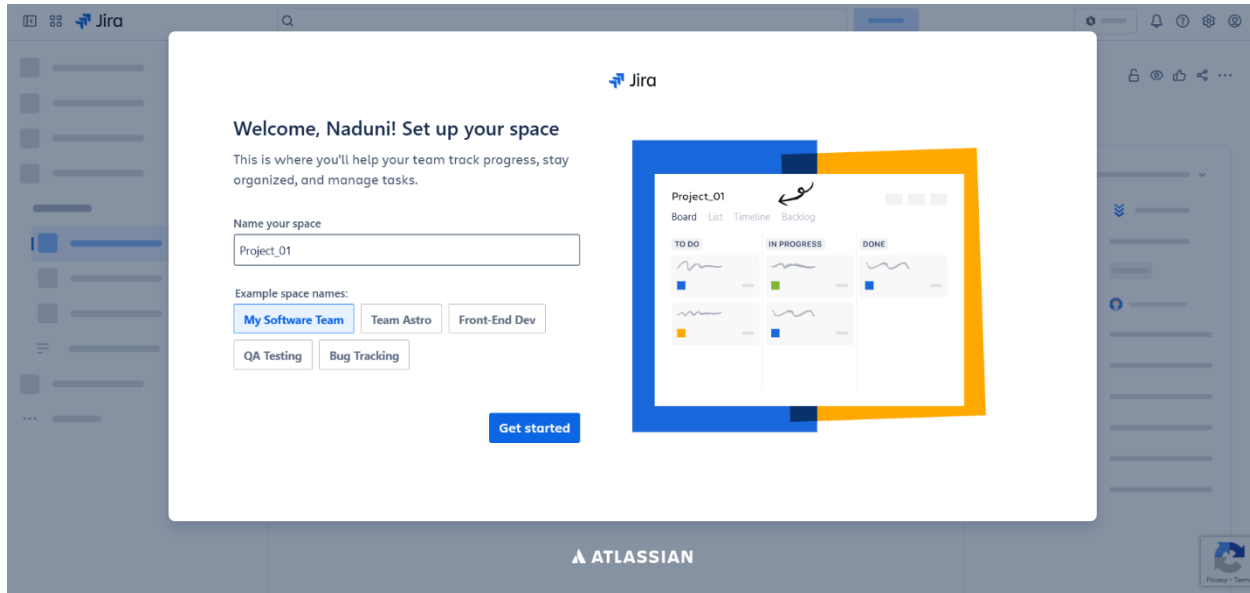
Jira

Jira

Welcome, Naduni! Set up your space

This is where you'll help your team track progress, stay organized, and manage tasks.

Name your space

Project_01

Example space names:

My Software Team
Team Astro
Front-End Dev
QA Testing
Bug Tracking

Get started

Project_01

Board List Timeline Backlog

TO DO
IN PROGRESS
DONE

ATLASSIAN

Privacy - Terms